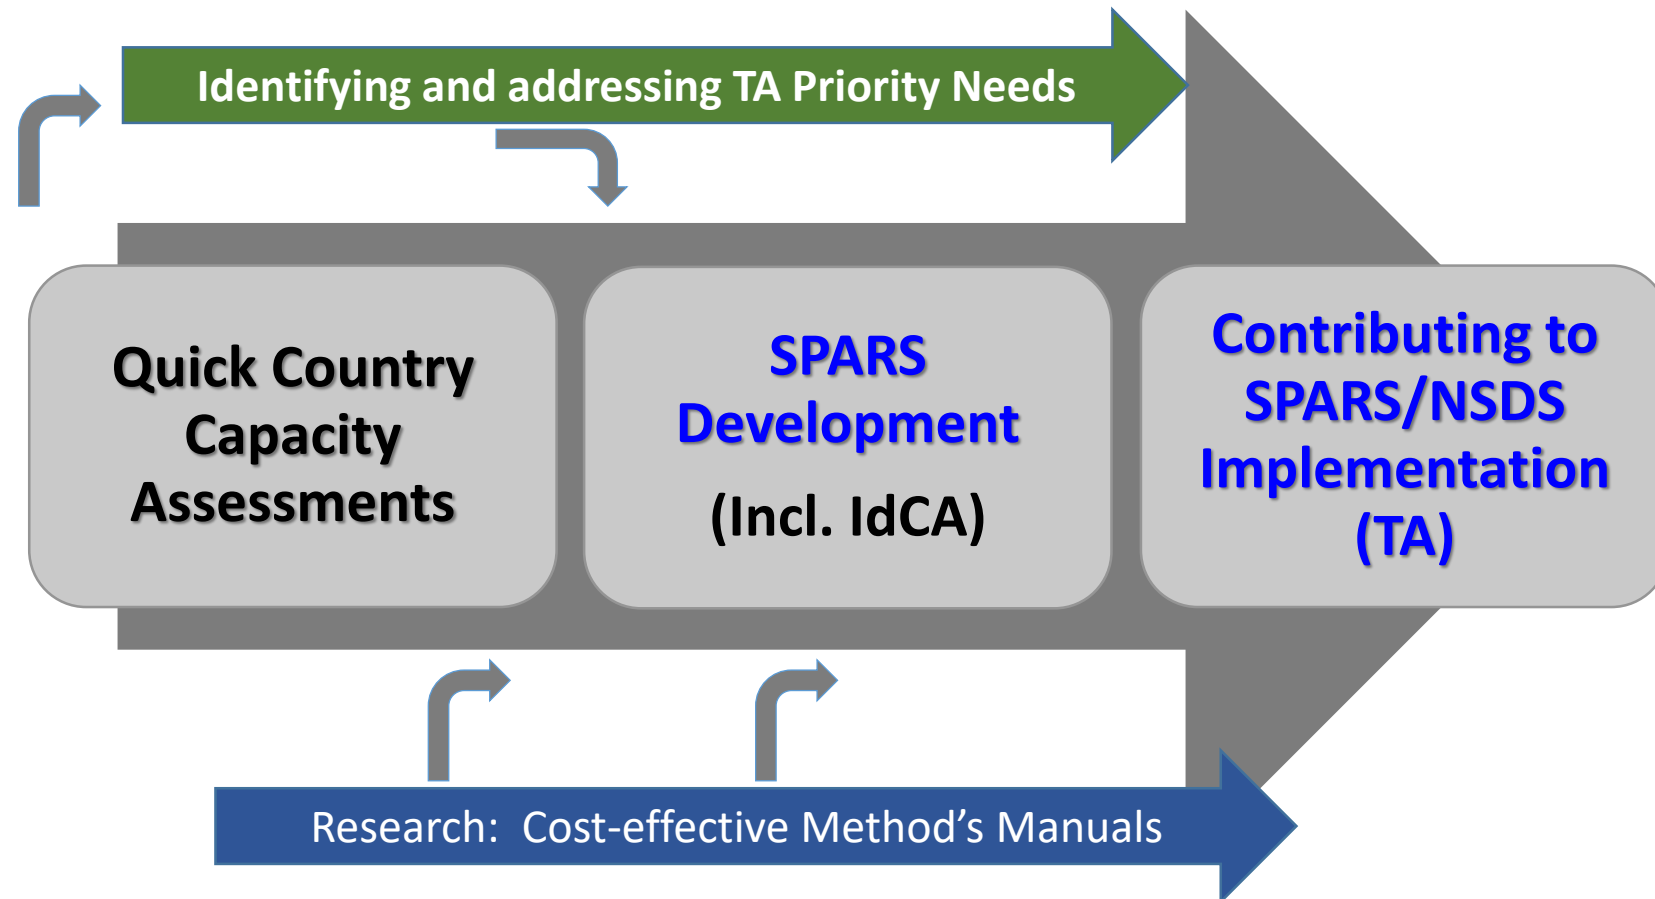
Identifying and addressing TA Priority Needs

Quick Country Capacity Assessments

SPARS Development

(Incl. IdCA)

Contributing to SPARS/NSDS Implementation (TA)

Research:  Cost-effective Method’s Manuals